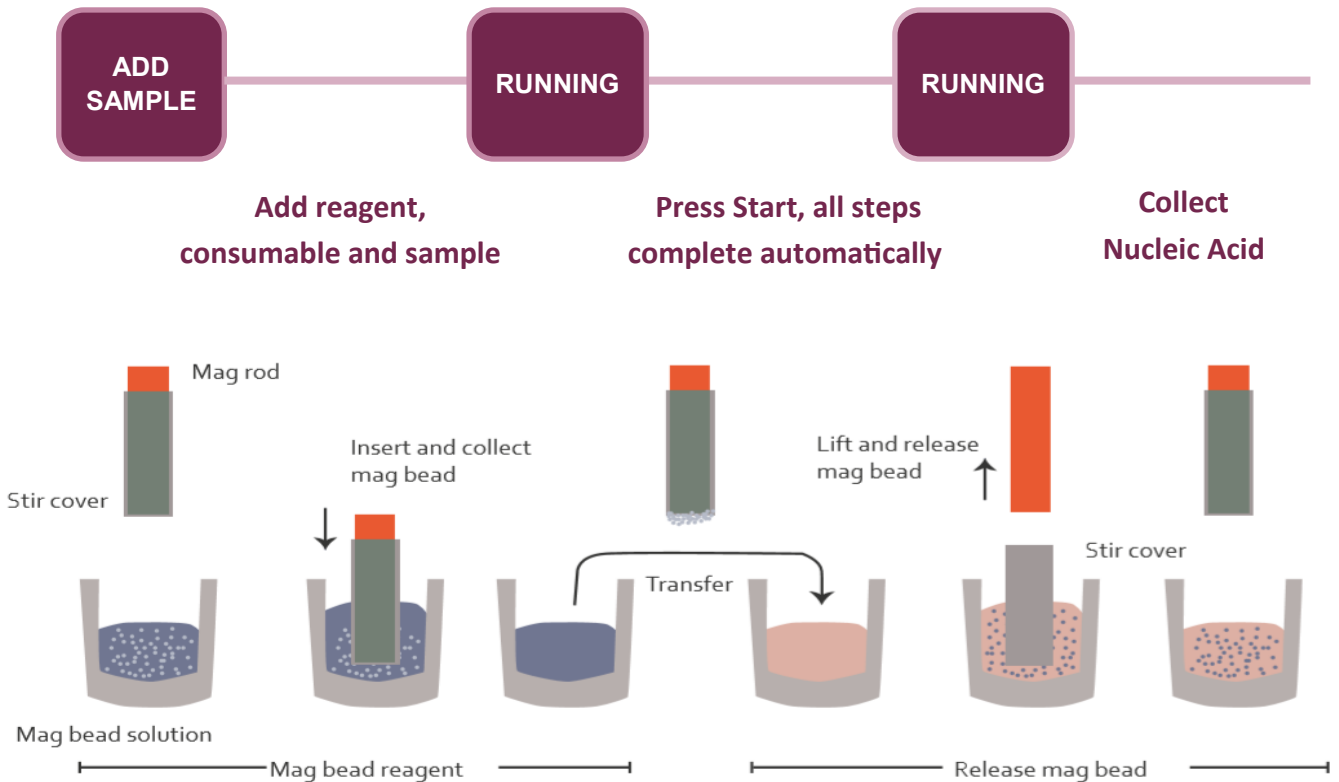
ADD SAMPLE

RUNNING

RUNNING

Add reagent, consumable and sample

Press Start, all steps complete automatically

Collect Nucleic Acid

Mag rod

Stir cover

Insert and collect mag bead

Transfer

Lift and release mag bead

Stir cover

Mag bead solution

Mag bead reagent

Release mag bead